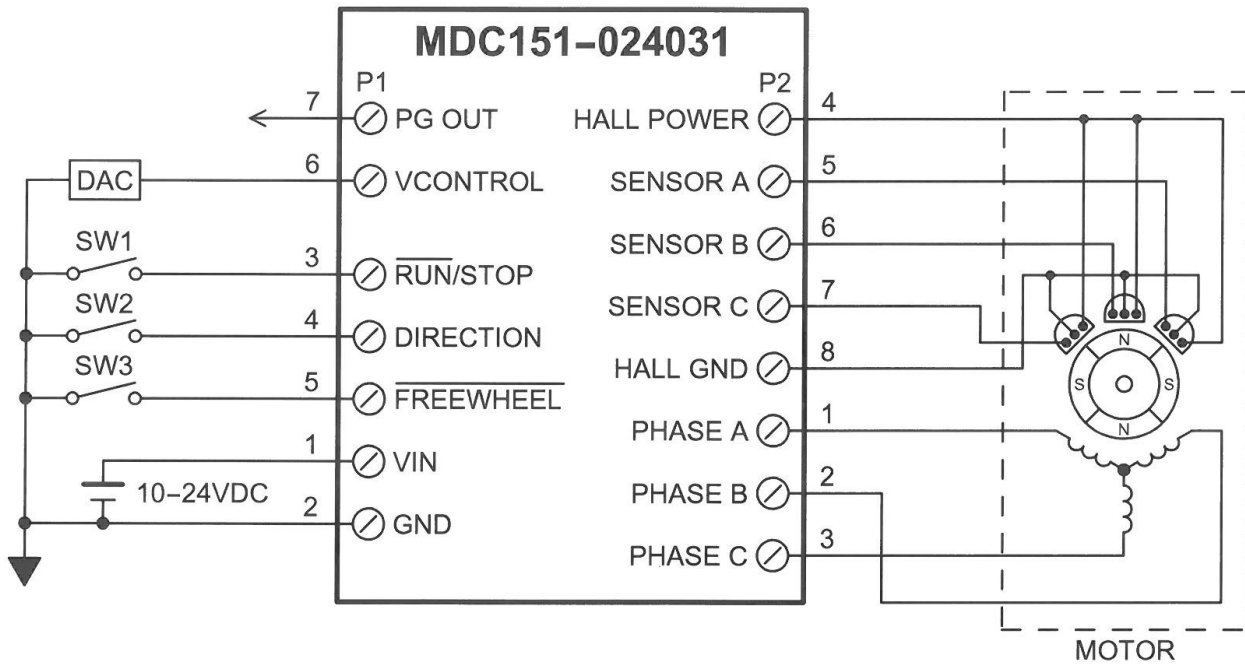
MDC151–024031

P1

7 PG OUT

6 VCONTROL

3 $\overline{\text{RUN}}$/STOP

4 DIRECTION

5 $\overline{\text{FREEWHEEL}}$

1 VIN

2 GND

P2

HALL POWER 4

SENSOR A 5

SENSOR B 6

SENSOR C 7

HALL GND 8

PHASE A 1

PHASE B 2

PHASE C 3

DAC

SW1

SW2

SW3

10–24VDC

N

S

S

N

MOTOR